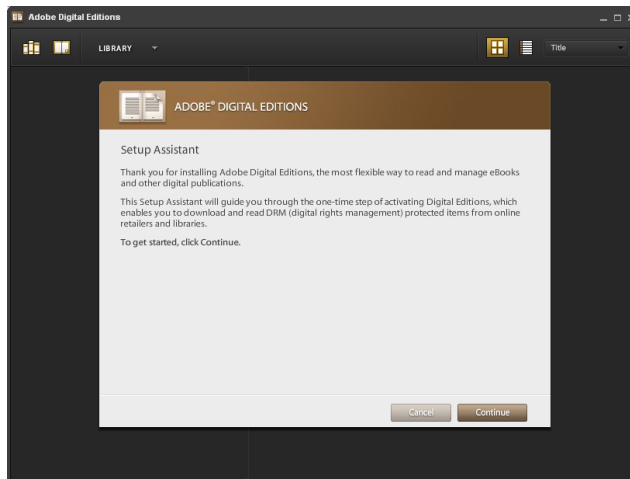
Adobe Digital Editions

LIBRARY

Title

ADOBE® DIGITAL EDITIONS

Setup Assistant

Thank you for installing Adobe Digital Editions, the most flexible way to read and manage eBooks and other digital publications.

This Setup Assistant will guide you through the one-time step of activating Digital Editions, which enables you to download and read DRM (digital rights management) protected items from online retailers and libraries.

To get started, click Continue.

Cancel

Continue